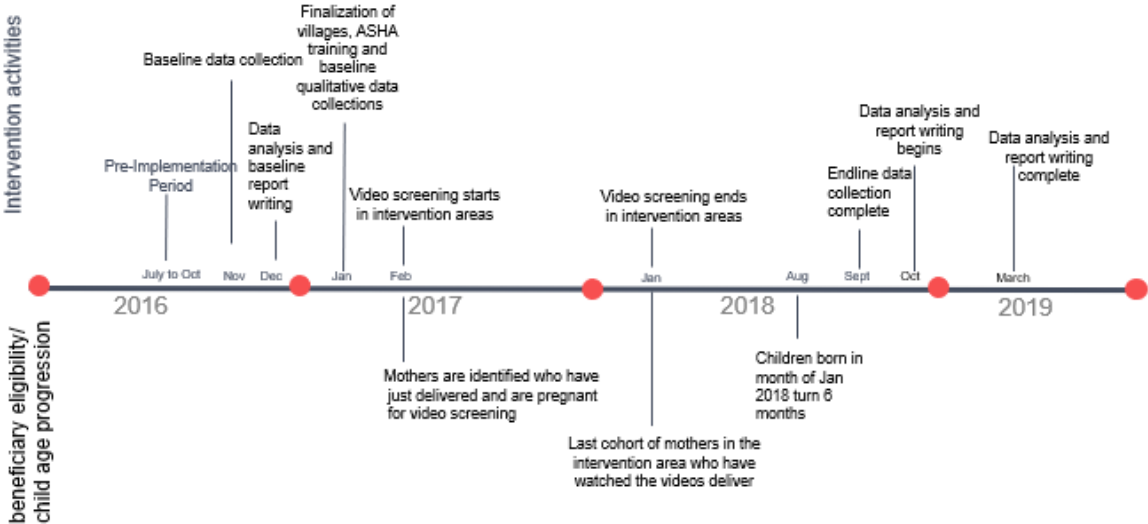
Intervention activities

Pre-Implementation Period

Baseline data collection

Data analysis and baseline report writing

Finalization of villages, ASHA training and baseline qualitative data collections

Video screening starts in intervention areas

Video screening ends in intervention areas

Endline data collection complete

Data analysis and report writing begins

Data analysis and report writing complete

July to Oct

Nov

Dec

Jan

Feb

Jan

Aug

Sept

Oct

March

2016

2017

2018

2019

beneficiary eligibility/ child age progression

Mothers are identified who have just delivered and are pregnant for video screening

Last cohort of mothers in the intervention area who have watched the videos deliver

Children born in month of Jan 2018 turn 6 months